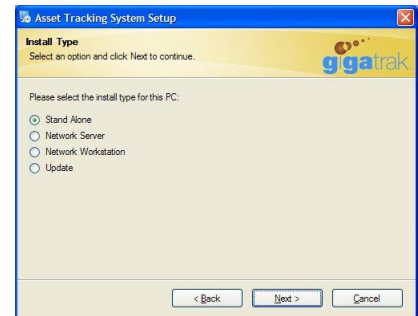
Asset Tracking System Setup

Install Type
Select an option and click Next to continue.

gigatrak

Please select the install type for this PC:

Stand Alone
Network Server
Network Workstation
Update

< Back
Next >
Cancel